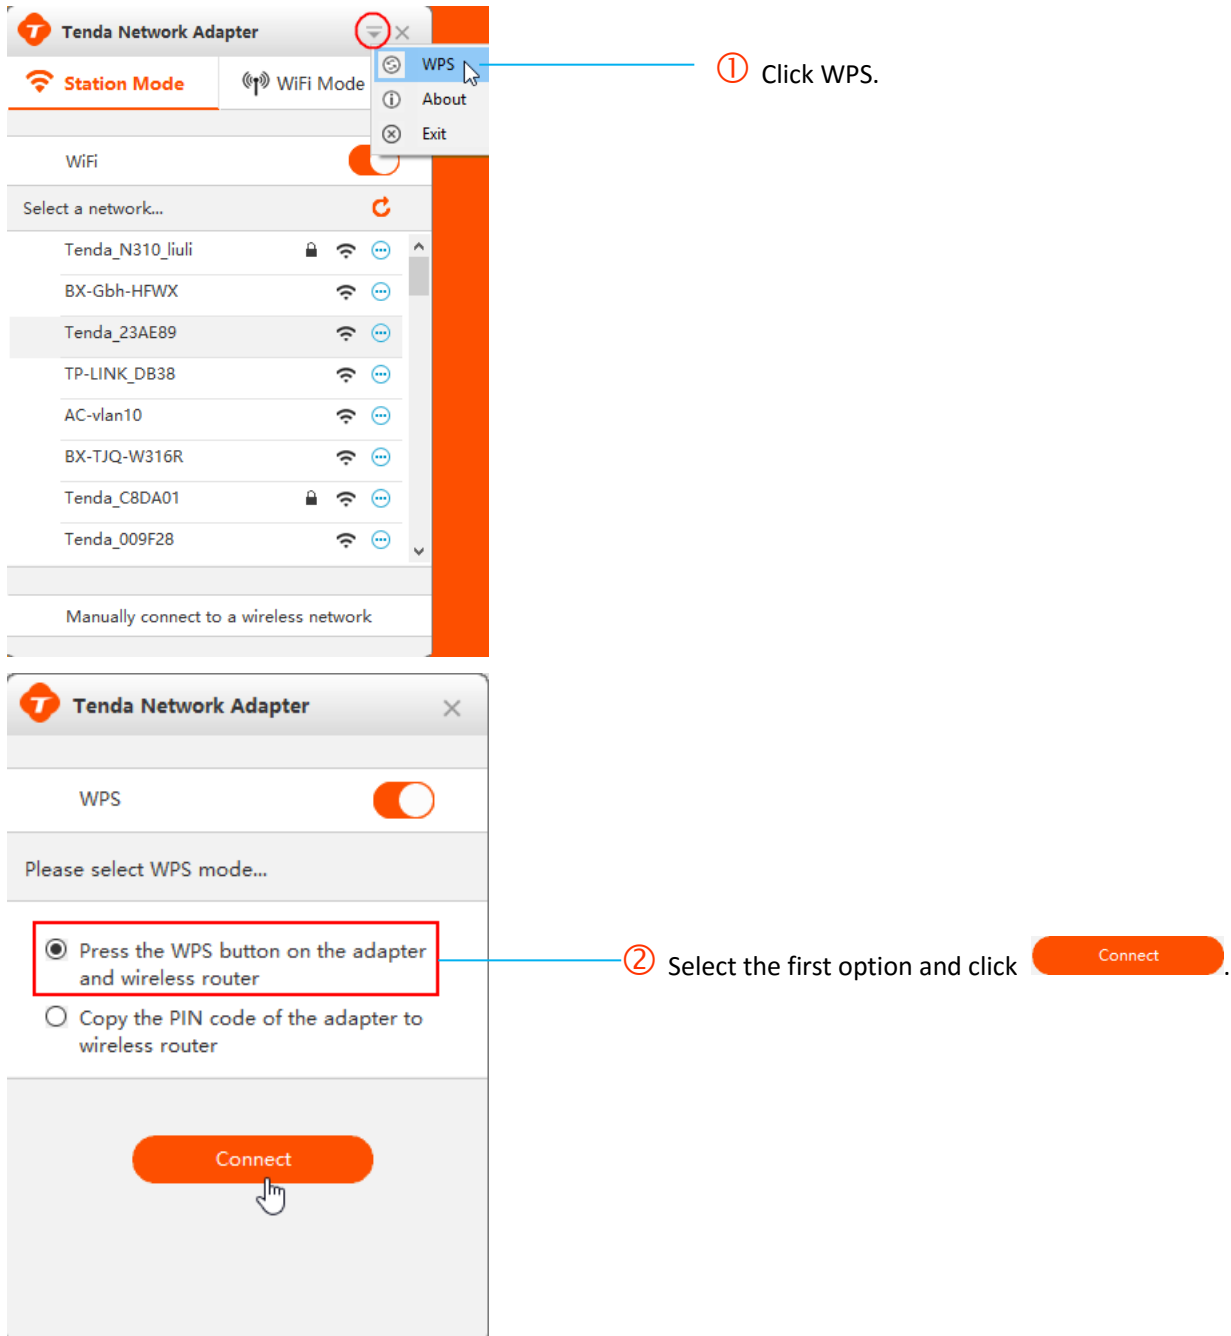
Tenda Network Adapter

Station Mode

WiFi Mode

WPS

About

Exit

① Click WPS.

WiFi

Select a network...

Tenda_N310_liuli

BX-Gbh-HFWX

Tenda_23AE89

TP-LINK_DB38

AC-vlan10

BX-TJQ-W316R

Tenda_C8DA01

Tenda_009F28

Manually connect to a wireless network

Tenda Network Adapter

WPS

Please select WPS mode...

Press the WPS button on the adapter and wireless router

Copy the PIN code of the adapter to wireless router

Connect

② Select the first option and click Connect.